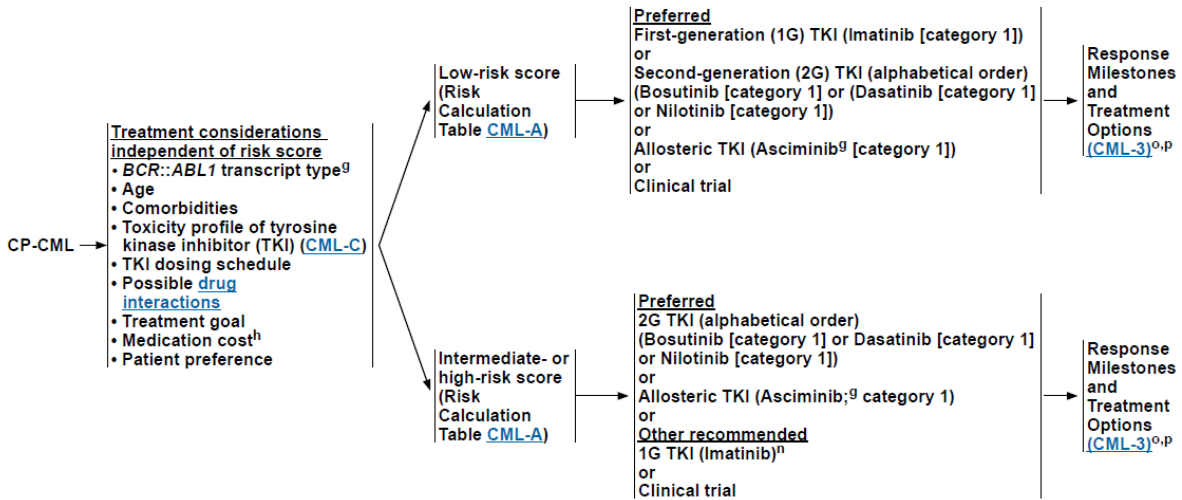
CP-CML

Treatment considerations independent of risk score
• $BCR::ABL1$ transcript type$^{g}$
• Age
• Comorbidities
• Toxicity profile of tyrosine kinase inhibitor (TKI) (CML-C)
• TKI dosing schedule
• Possible drug interactions
• Treatment goal
• Medication cost$^{h}$
• Patient preference

Low-risk score (Risk Calculation Table CML-A)

Preferred
First-generation (1G) TKI (Imatinib [category 1])
or
Second-generation (2G) TKI (alphabetical order) (Bosutinib [category 1] or (Dasatinib [category 1] or Nilotinib [category 1])
or
Allosteric TKI (Asciminib$^{g}$ [category 1])
or
Clinical trial

Response Milestones and Treatment Options (CML-3)$^{o,p}$

Intermediate- or high-risk score (Risk Calculation Table CML-A)

Preferred
2G TKI (alphabetical order) (Bosutinib [category 1] or Dasatinib [category 1] or Nilotinib [category 1])
or
Allosteric TKI (Asciminib;$^{g}$ category 1)
or
Other recommended
1G TKI (Imatinib)$^{n}$
or
Clinical trial

Response Milestones and Treatment Options (CML-3)$^{o,p}$